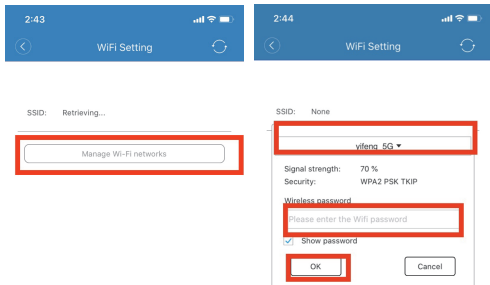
2:43

WiFi Setting

SSID: Retrieving...

Manage Wi-Fi networks

2:44

WiFi Setting

SSID: None

yifeng_5G

Signal strength: 70 %
Security: WPA2 PSK TKIP

Wireless password

Please enter the Wifi password

Show password

OK

Cancel